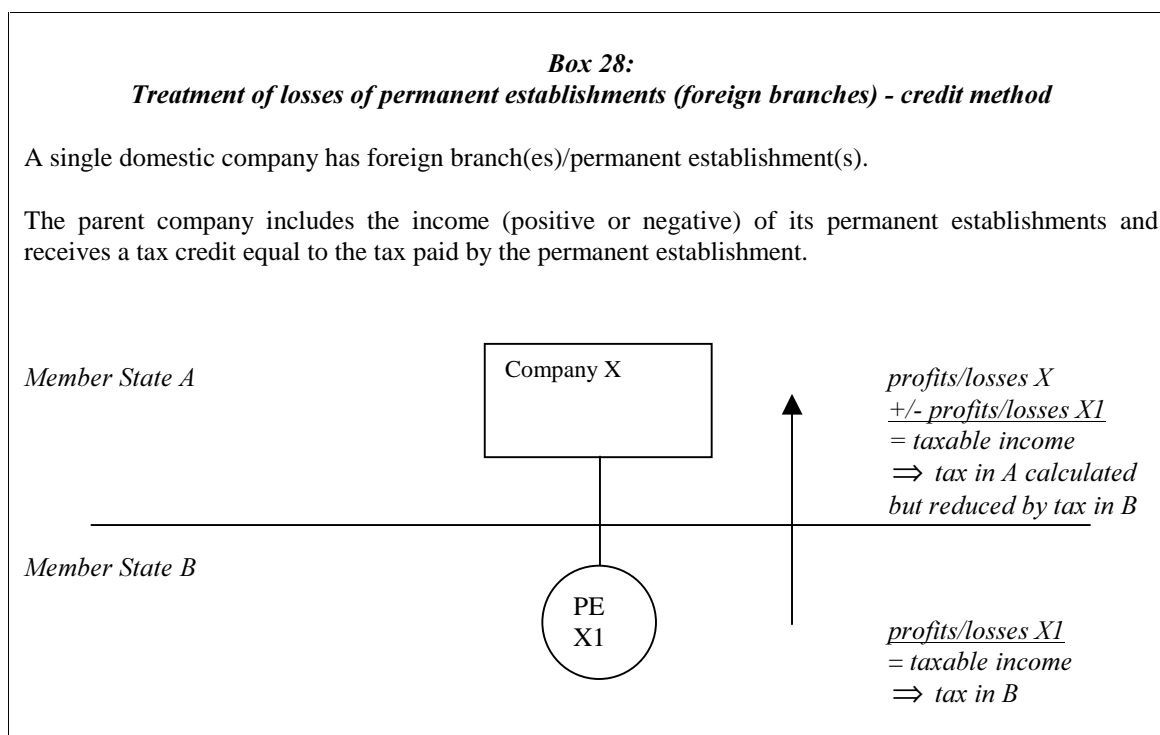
*Box 28:*
*Treatment of losses of permanent establishments (foreign branches) - credit method*

A single domestic company has foreign branch(es)/permanent establishment(s).

The parent company includes the income (positive or negative) of its permanent establishments and receives a tax credit equal to the tax paid by the permanent establishment.

*Member State A*

Company X

*profits/losses X*
*+/- profits/losses X1*
*= taxable income*
$\Rightarrow$ *tax in A calculated but reduced by tax in B*

*Member State B*

PE
X1

*profits/losses X1*
*= taxable income*
$\Rightarrow$ *tax in B*